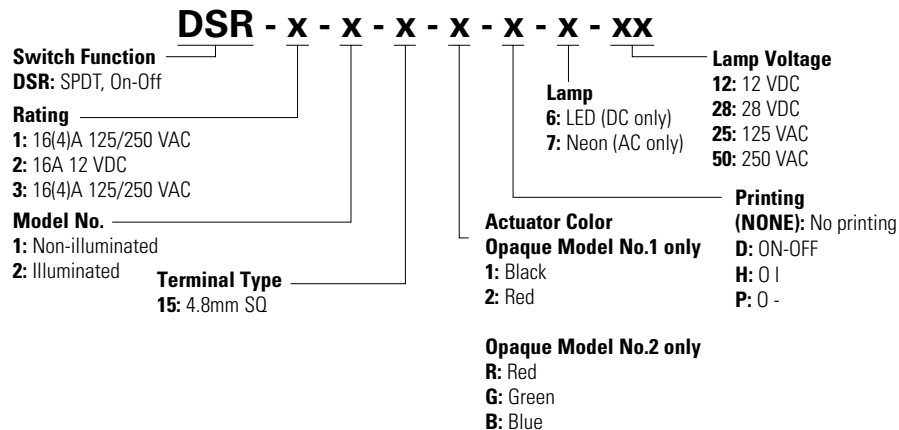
DSR - x - x - x - x - x - x - xx

Switch Function
DSR: SPDT, On-Off

Rating
1: 16(4)A 125/250 VAC
2: 16A 12 VDC
3: 16(4)A 125/250 VAC

Model No.
1: Non-illuminated
2: Illuminated

Terminal Type
15: 4.8mm SQ

Actuator Color
Opaque Model No.1 only
1: Black
2: Red

Opaque Model No.2 only
R: Red
G: Green
B: Blue

Lamp
6: LED (DC only)
7: Neon (AC only)

Lamp Voltage
12: 12 VDC
28: 28 VDC
25: 125 VAC
50: 250 VAC

Printing
(NONE): No printing
D: ON-OFF
H: O I
P: O -